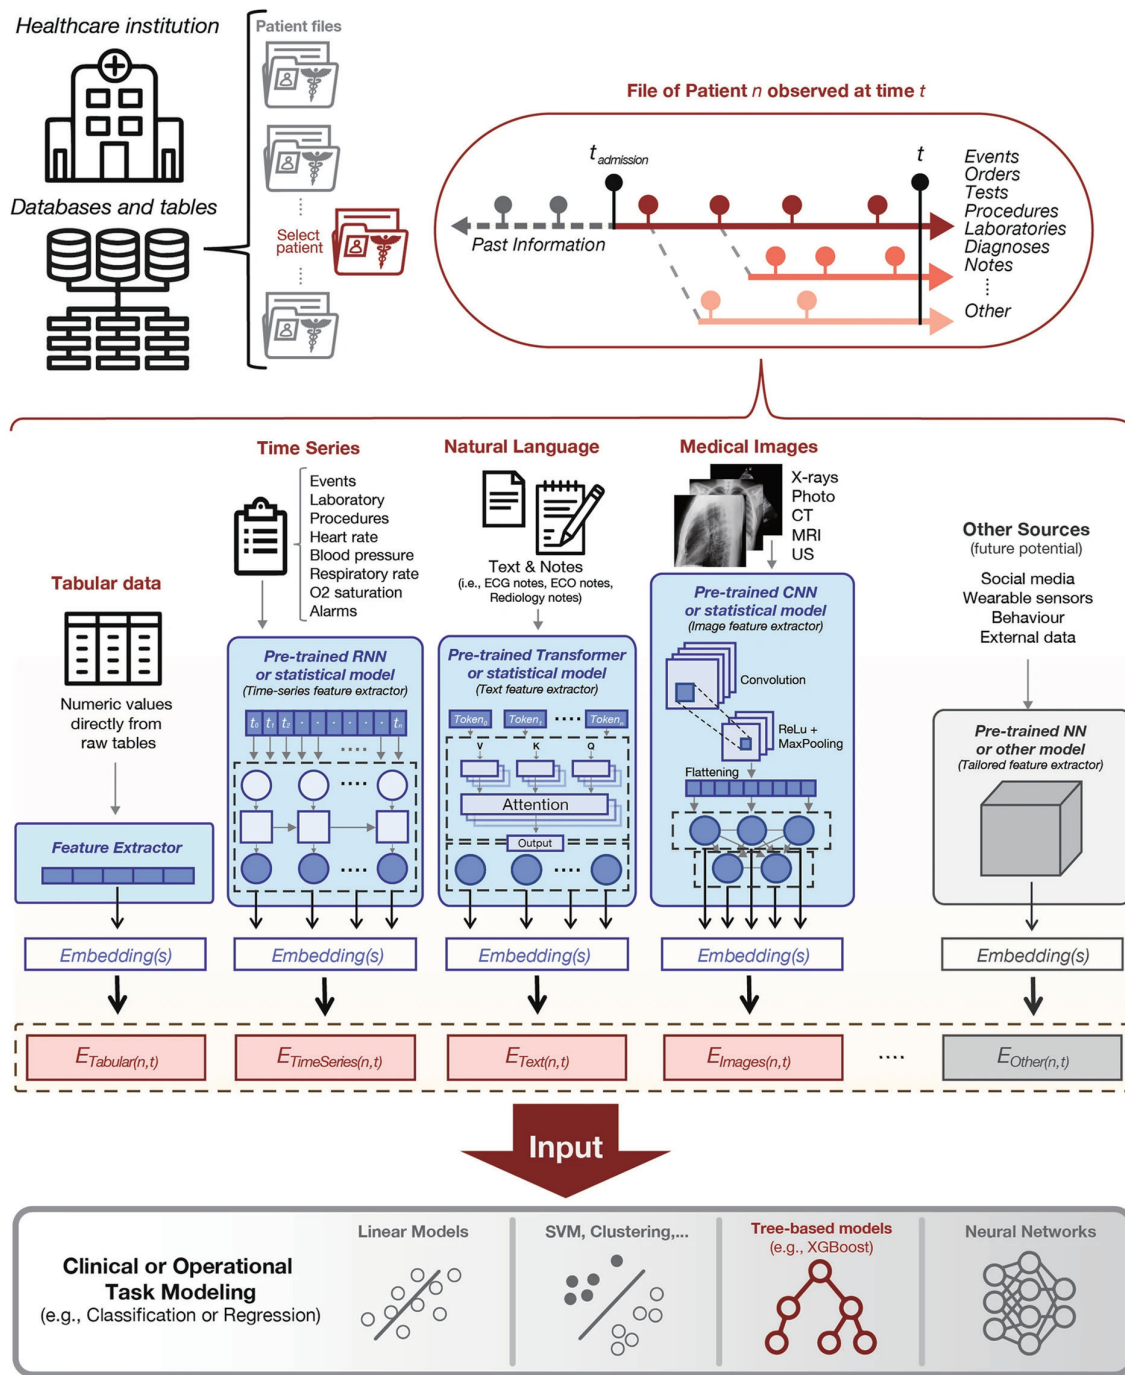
Healthcare institution

Databases and tables

Patient files

Select patient

File of Patient $n$ observed at time $t$

$t_{admission}$

$t$

Past Information

Events
Orders
Tests
Procedures
Laboratories
Diagnoses
Notes
⋮
Other

Time Series

Events
Laboratory
Procedures
Heart rate
Blood pressure
Respiratory rate
O2 saturation
Alarms

Natural Language

Text & Notes
(i.e., ECG notes, ECO notes, Rediology notes)

Medical Images

X-rays
Photo
CT
MRI
US

Other Sources
(future potential)

Social media
Wearable sensors
Behaviour
External data

Tabular data

Numeric values directly from raw tables

Feature Extractor

Pre-trained RNN or statistical model
(Time-series feature extractor)

$t_0$ $t_1$ $t_2$ $t_n$

Pre-trained Transformer or statistical model
(Text feature extractor)

$Token_0$ $Token_1$ .... $Token_n$

V K Q

Attention

Output

Pre-trained CNN or statistical model
(Image feature extractor)

Convolution

ReLu + MaxPooling

Flattening

Pre-trained NN or other model
(Tailored feature extractor)

Embedding(s)

Embedding(s)

Embedding(s)

Embedding(s)

Embedding(s)

$E_{Tabular(n,t)}$

$E_{TimeSeries(n,t)}$

$E_{Text(n,t)}$

$E_{Images(n,t)}$

....

$E_{Other(n,t)}$

Input

Clinical or Operational Task Modeling
(e.g., Classification or Regression)

Linear Models

SVM, Clustering,...

Tree-based models
(e.g., XGBoost)

Neural Networks